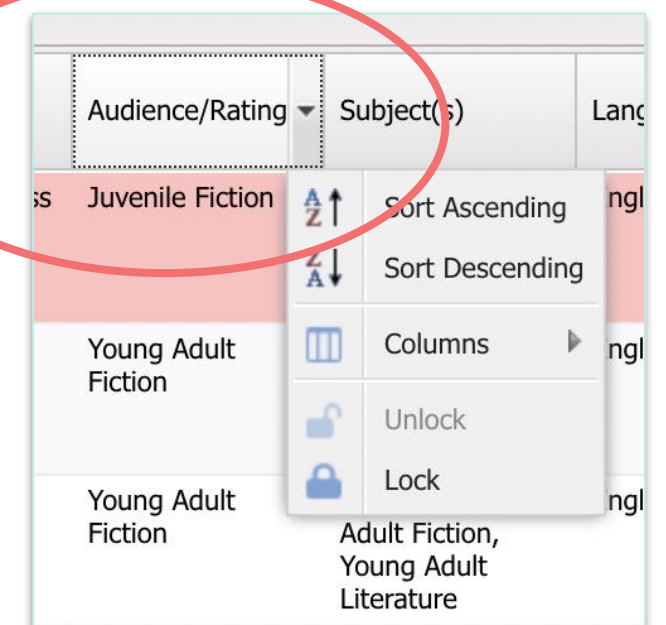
Audience/Rating Subject(s) Lang

ss Juvenile Fiction ngl

Sort Ascending

Sort Descending

Young Adult Fiction ngl

Columns

Unlock

Young Adult Fiction ngl

Lock

Adult Fiction, Young Adult Literature